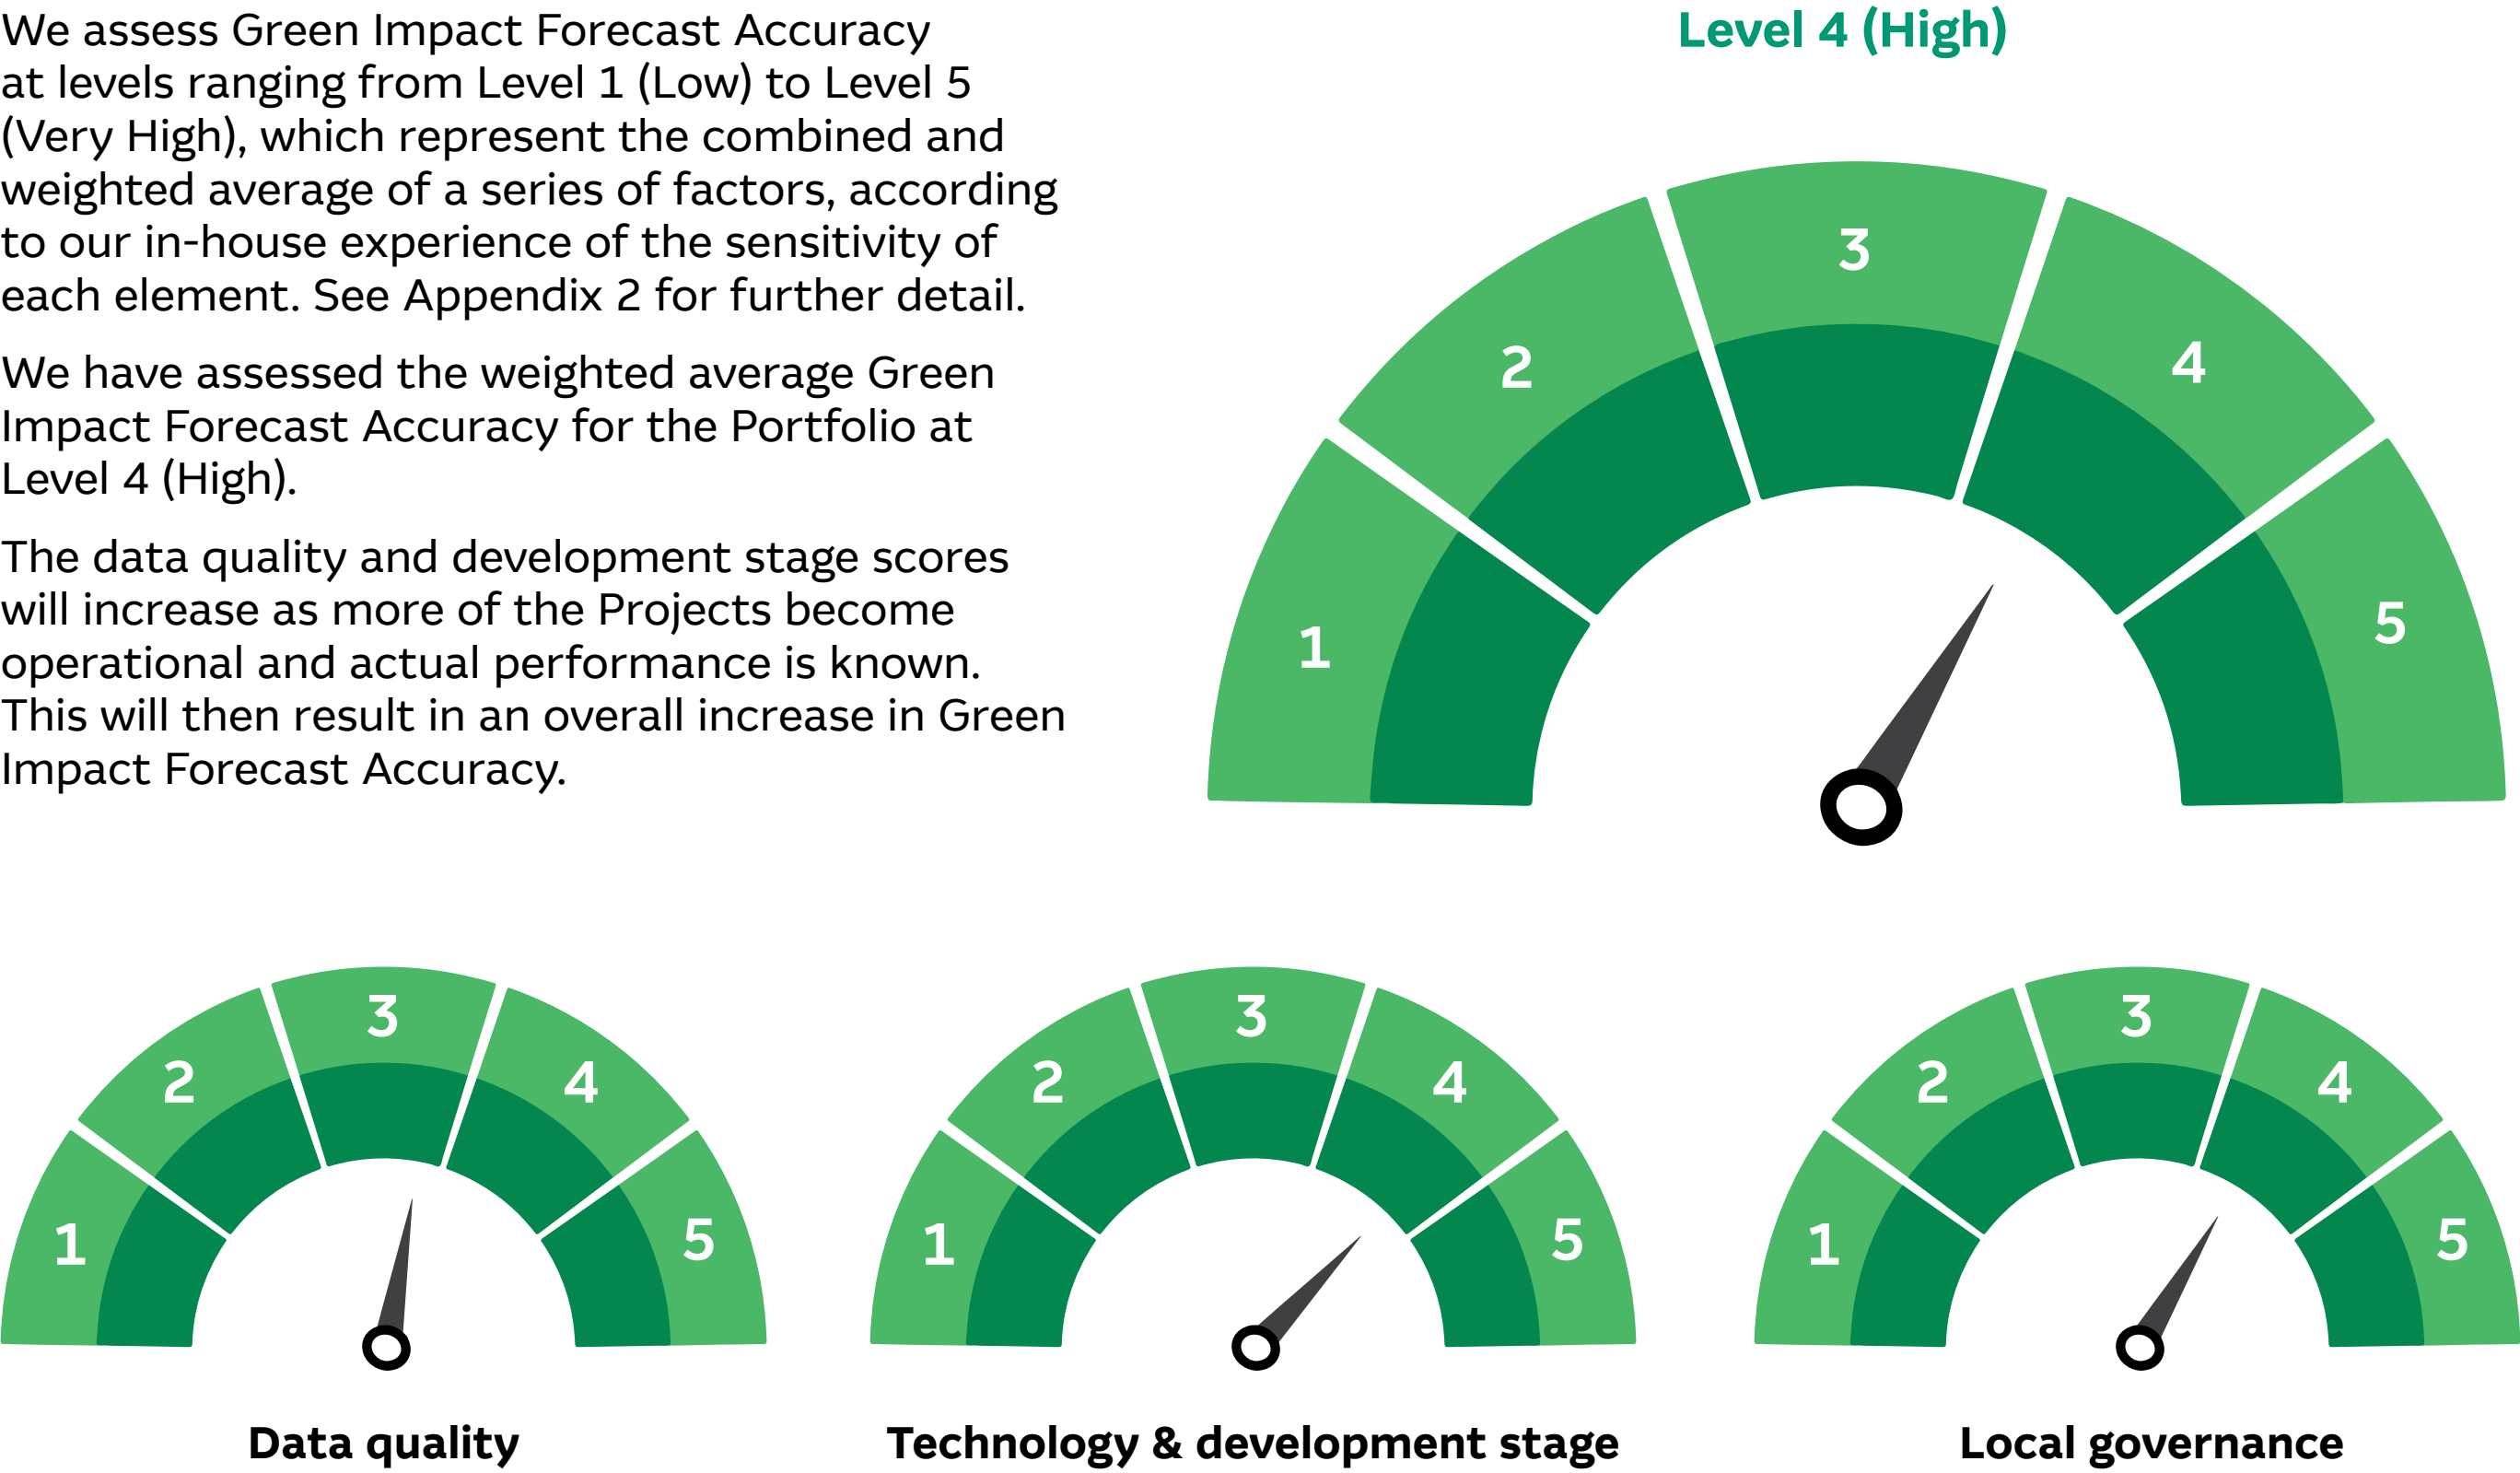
We assess Green Impact Forecast Accuracy at levels ranging from Level 1 (Low) to Level 5 (Very High), which represent the combined and weighted average of a series of factors, according to our in-house experience of the sensitivity of each element. See Appendix 2 for further detail.

We have assessed the weighted average Green Impact Forecast Accuracy for the Portfolio at Level 4 (High).

The data quality and development stage scores will increase as more of the Projects become operational and actual performance is known. This will then result in an overall increase in Green Impact Forecast Accuracy.

Level 4 (High)

1 2 3 4 5

1 2 3 4 5

Data quality

1 2 3 4 5

Technology & development stage

1 2 3 4 5

Local governance